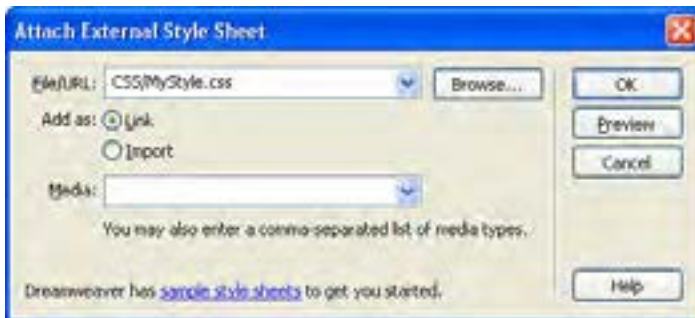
Attach External Style Sheet

File/URL: CSS/MyStyle.css

Browse...

OK

Add as: Link

Preview

Import

Cancel

Media:

You may also enter a comma-separated list of media types.

Dreamweaver has sample style sheets to get you started.

Help